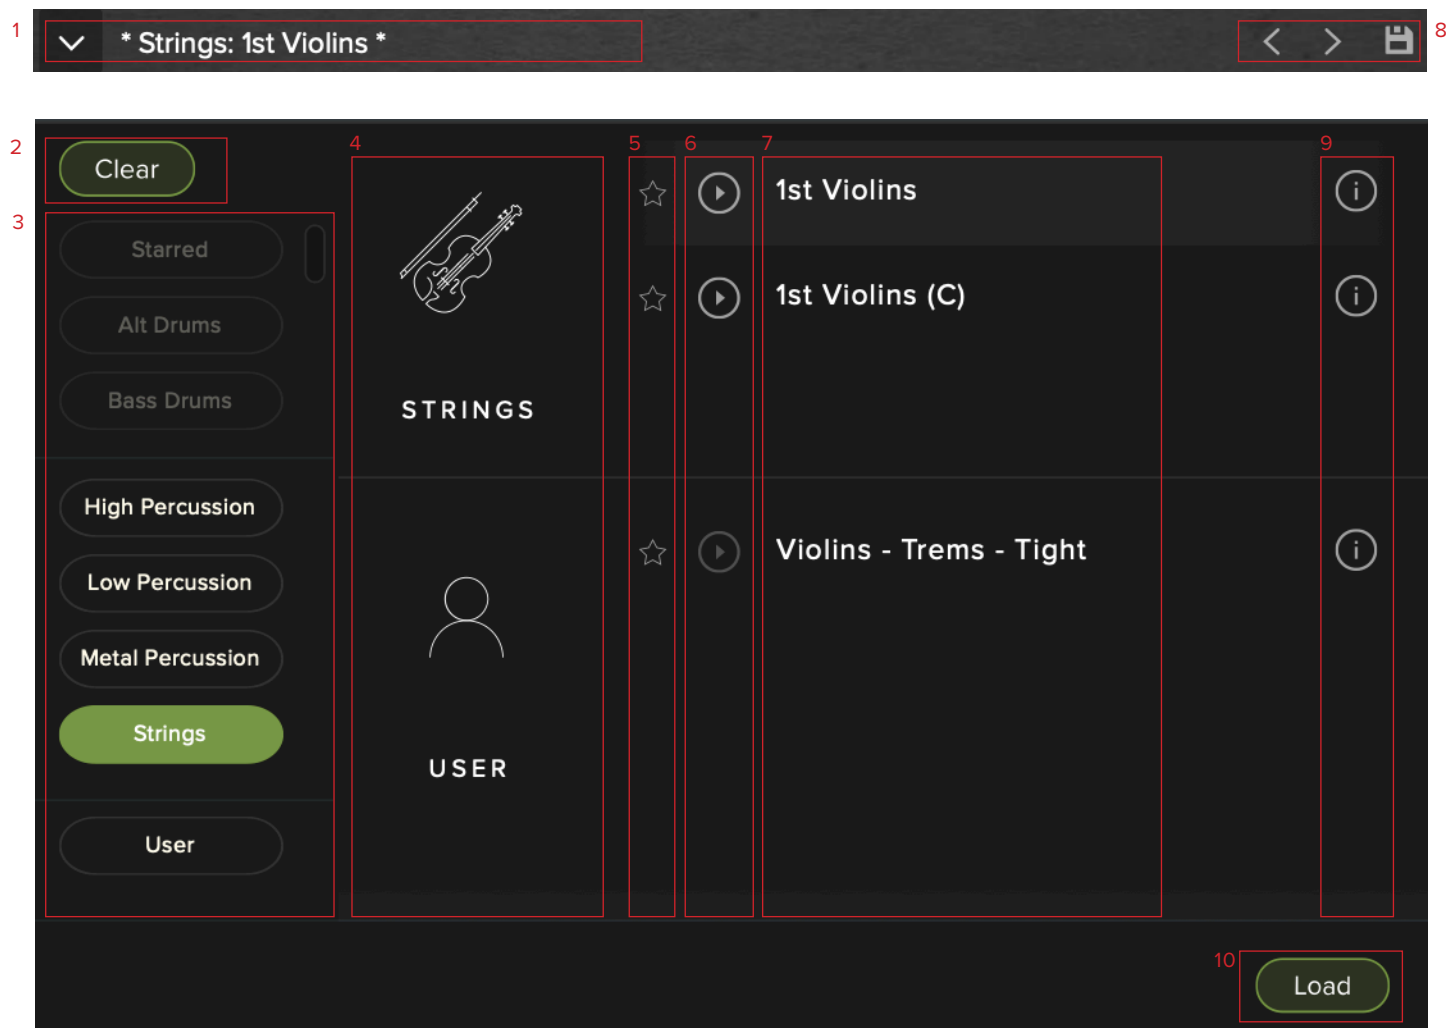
1

* Strings: 1st Violins *

8

2

Clear

3

Starred

Alt Drums

Bass Drums

High Percussion

Low Percussion

Metal Percussion

Strings

User

4

STRINGS

USER

5

6

7

1st Violins

1st Violins (C)

Violins - Trems - Tight

9

10

Load